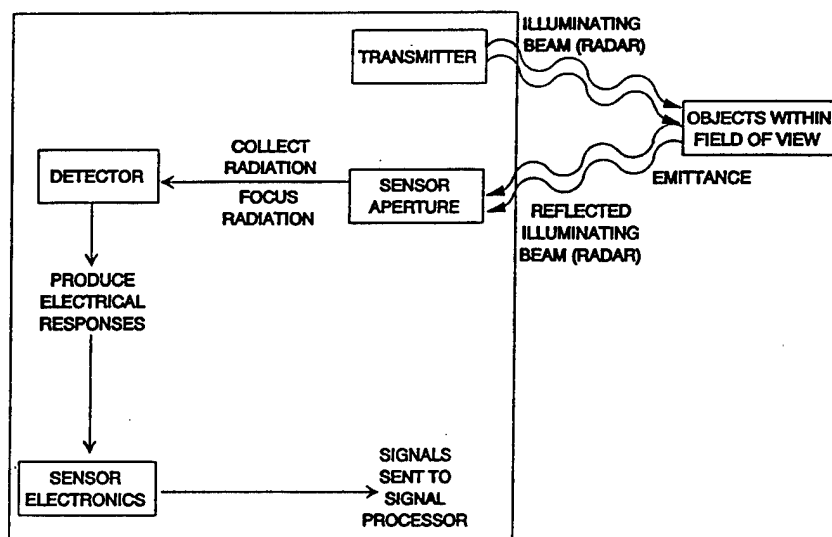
TRANSMITTER

ILLUMINATING BEAM (RADAR)

OBJECTS WITHIN FIELD OF VIEW

COLLECT RADIATION

DETECTOR

FOCUS RADIATION

SENSOR APERTURE

EMITTANCE

REFLECTED ILLUMINATING BEAM (RADAR)

PRODUCE ELECTRICAL RESPONSES

SENSOR ELECTRONICS

SIGNALS SENT TO SIGNAL PROCESSOR